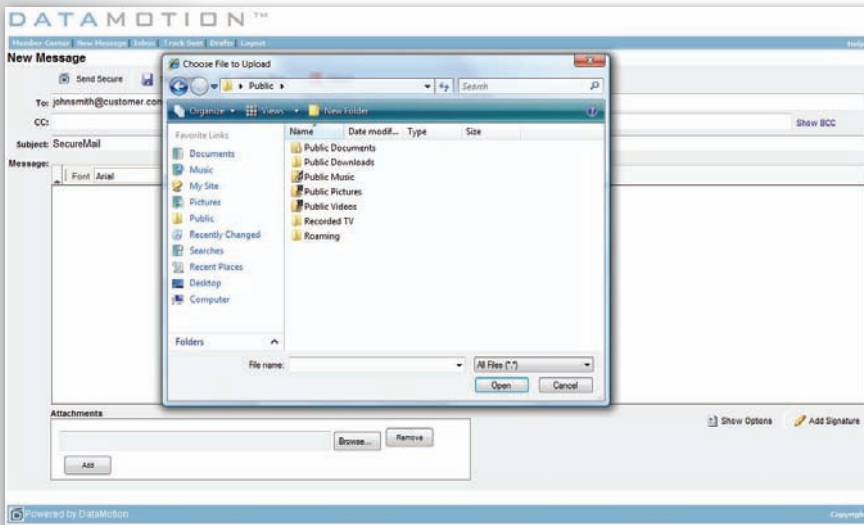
DATAMOTION™

Member Center New Message Inbox Track Sent Drafts Logout

Help

New Message

Send Secure

To: johnsmith@customer.com

CC:

Show BCC

Subject: SecureMail

Message:

Font Arial

Choose File to Upload

Public

Search

Organize Views New Folder

Favorite Links

Documents

Music

My Site

Pictures

Public

Recently Changed

Searches

Recent Places

Desktop

Computer

Folders

Name

Date modif...

Type

Size

Public Documents

Public Downloads

Public Music

Public Pictures

Public Videos

Recorded TV

Roaming

File name:

All Files (*.*)

Open

Cancel

Attachments

Browse...

Remove

Add

Show Options

Add Signature

Powered by DataMotion

Copyright